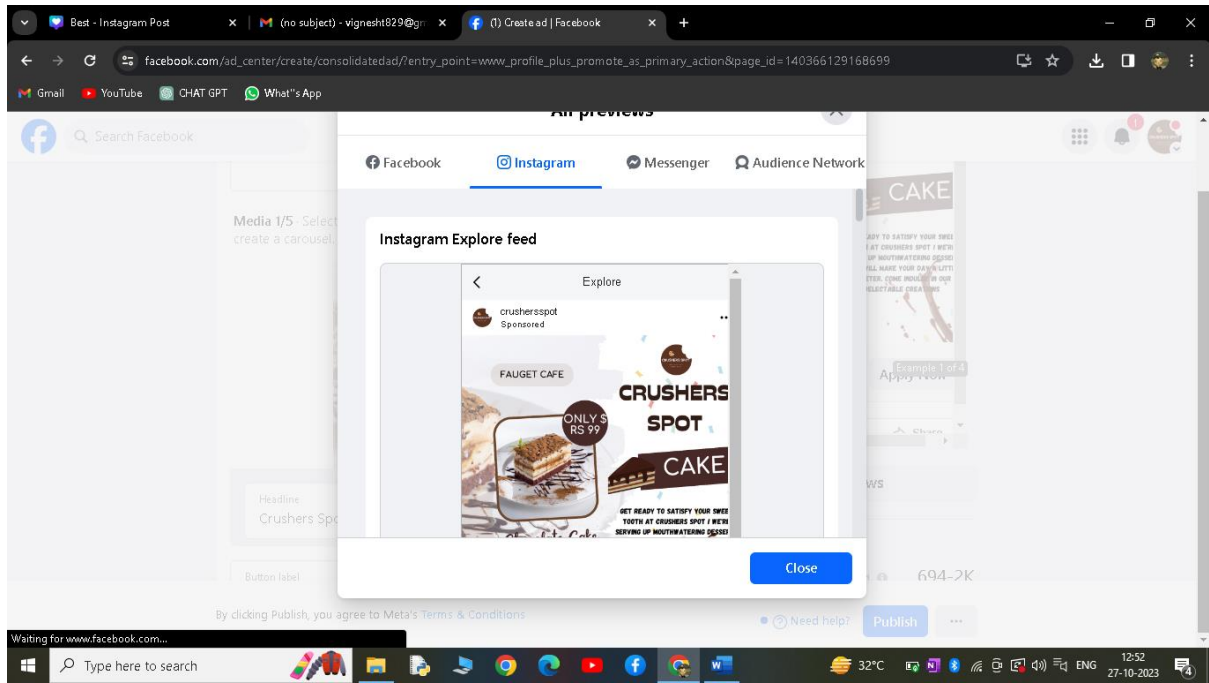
Best - Instagram Post
(no subject) - vignesht829@gm
(1) Create ad | Facebook

facebook.com/ad_center/create/consolidatedad/?entry_point=www_profile_plus_promote_as_primary_action&page_id=140366129168699

Gmail
YouTube
CHAT GPT
What''s App

Search Facebook

All previews

Facebook
Instagram
Messenger
Audience Network

Instagram Explore feed

Explore

crushersspot
Sponsored

FAUGET CAFE

ONLY $ RS 99

CRUSHERS SPOT

CAKE

GET READY TO SATISFY YOUR SWEE TOOTH AT CRUSHERS SPOT ! WE'R SERVING UP MOUTHWATERING DESSE

Close

Media 1/5 · Select
create a carousel.

CAKE

Example 1 of 4
Apply Now

Share

Headline
Crushers Spo

Button label

694-2K

By clicking Publish, you agree to Meta's Terms & Conditions

Need help?
Publish

Waiting for www.facebook.com...

Type here to search

32°C
ENG
12:52
27-10-2023